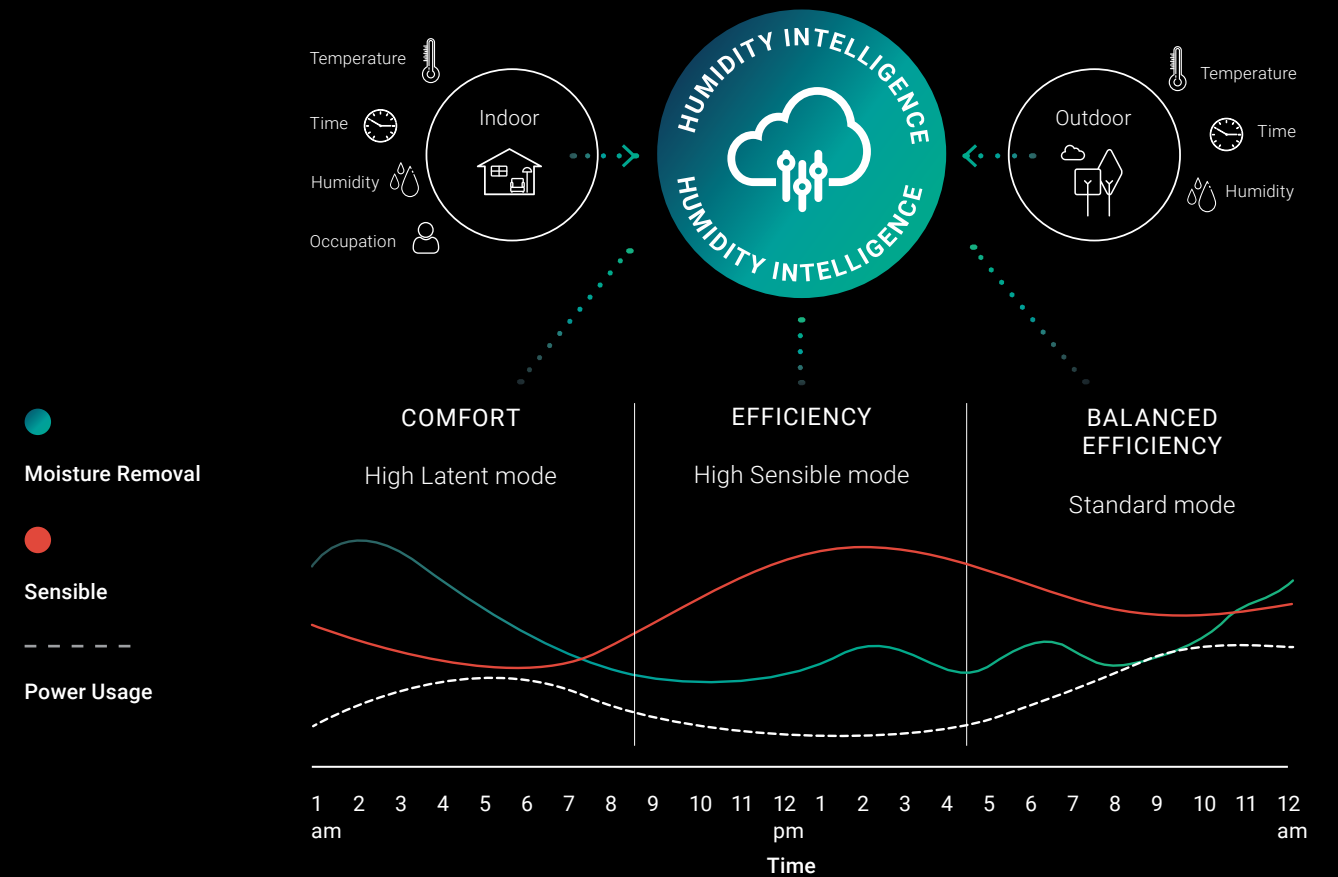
Temperature

Time

Humidity

Occupation

Indoor

HUMIDITY INTELLIGENCE

HUMIDITY INTELLIGENCE

Outdoor

Temperature

Time

Humidity

Moisture Removal

Sensible

Power Usage

COMFORT

High Latent mode

EFFICIENCY

High Sensible mode

BALANCED EFFICIENCY

Standard mode

1 am 2 3 4 5 6 7 8 9 10 11 12 pm 1 2 3 4 5 6 7 8 9 10 11 12 am

Time